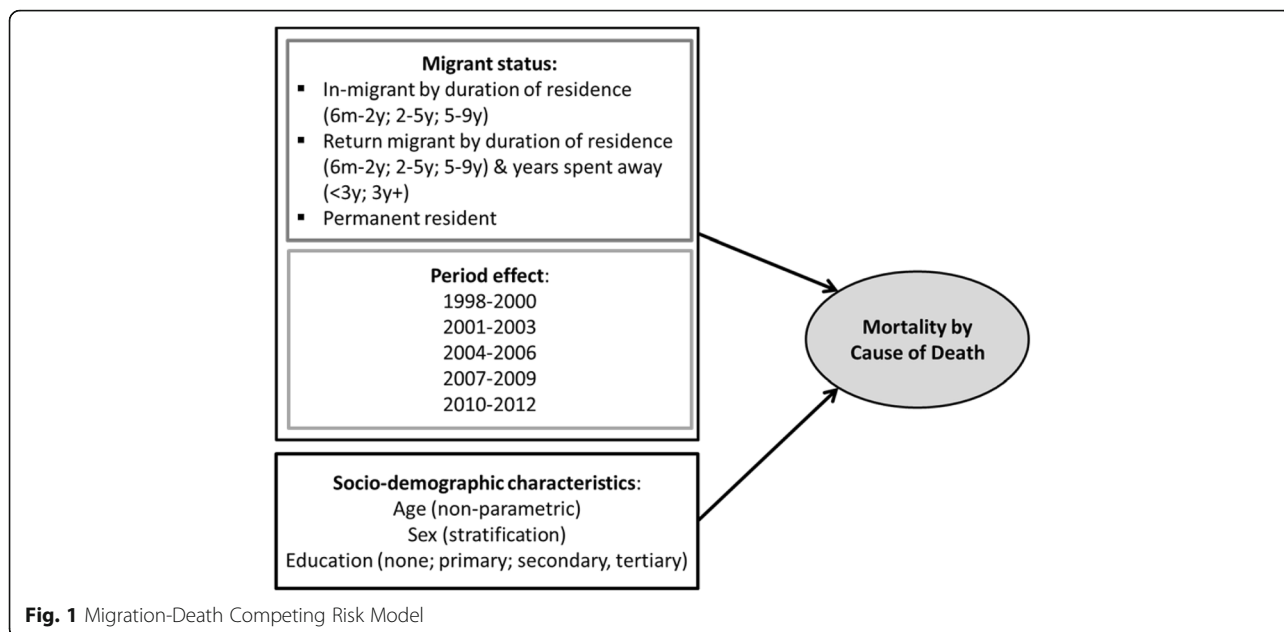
Migrant status:
▪ In-migrant by duration of residence (6m-2y; 2-5y; 5-9y)
▪ Return migrant by duration of residence (6m-2y; 2-5y; 5-9y) & years spent away (<3y; 3y+)
▪ Permanent resident

Period effect:
1998-2000
2001-2003
2004-2006
2007-2009
2010-2012

Mortality by Cause of Death

Socio-demographic characteristics:
Age (non-parametric)
Sex (stratification)
Education (none; primary; secondary, tertiary)

Fig. 1 Migration-Death Competing Risk Model